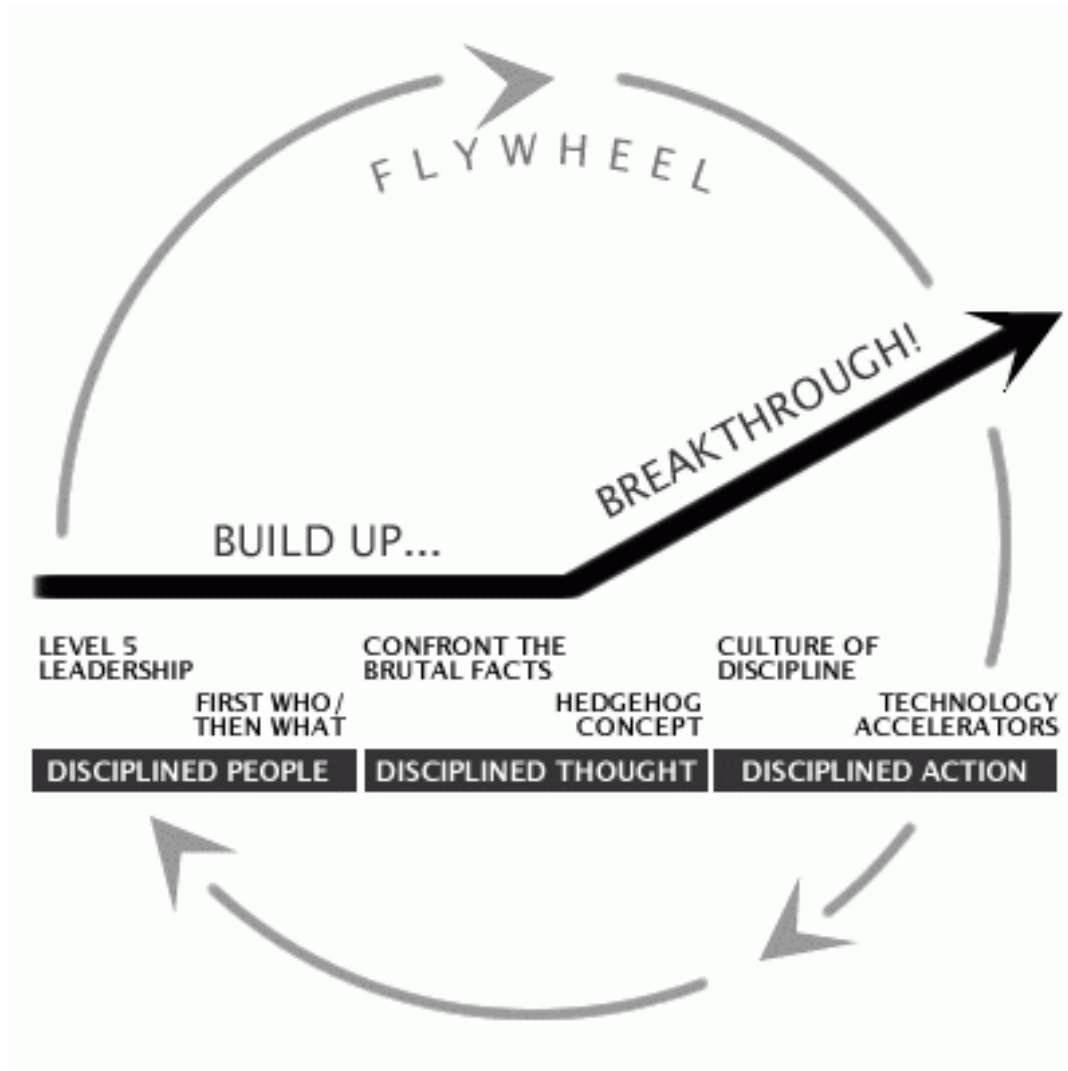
FLYWHEEL

BREAKTHROUGH!

BUILD UP...

LEVEL 5 LEADERSHIP

FIRST WHO/ THEN WHAT

CONFRONT THE BRUTAL FACTS

HEDGEHOG CONCEPT

CULTURE OF DISCIPLINE

TECHNOLOGY ACCELERATORS

DISCIPLINED PEOPLE

DISCIPLINED THOUGHT

DISCIPLINED ACTION